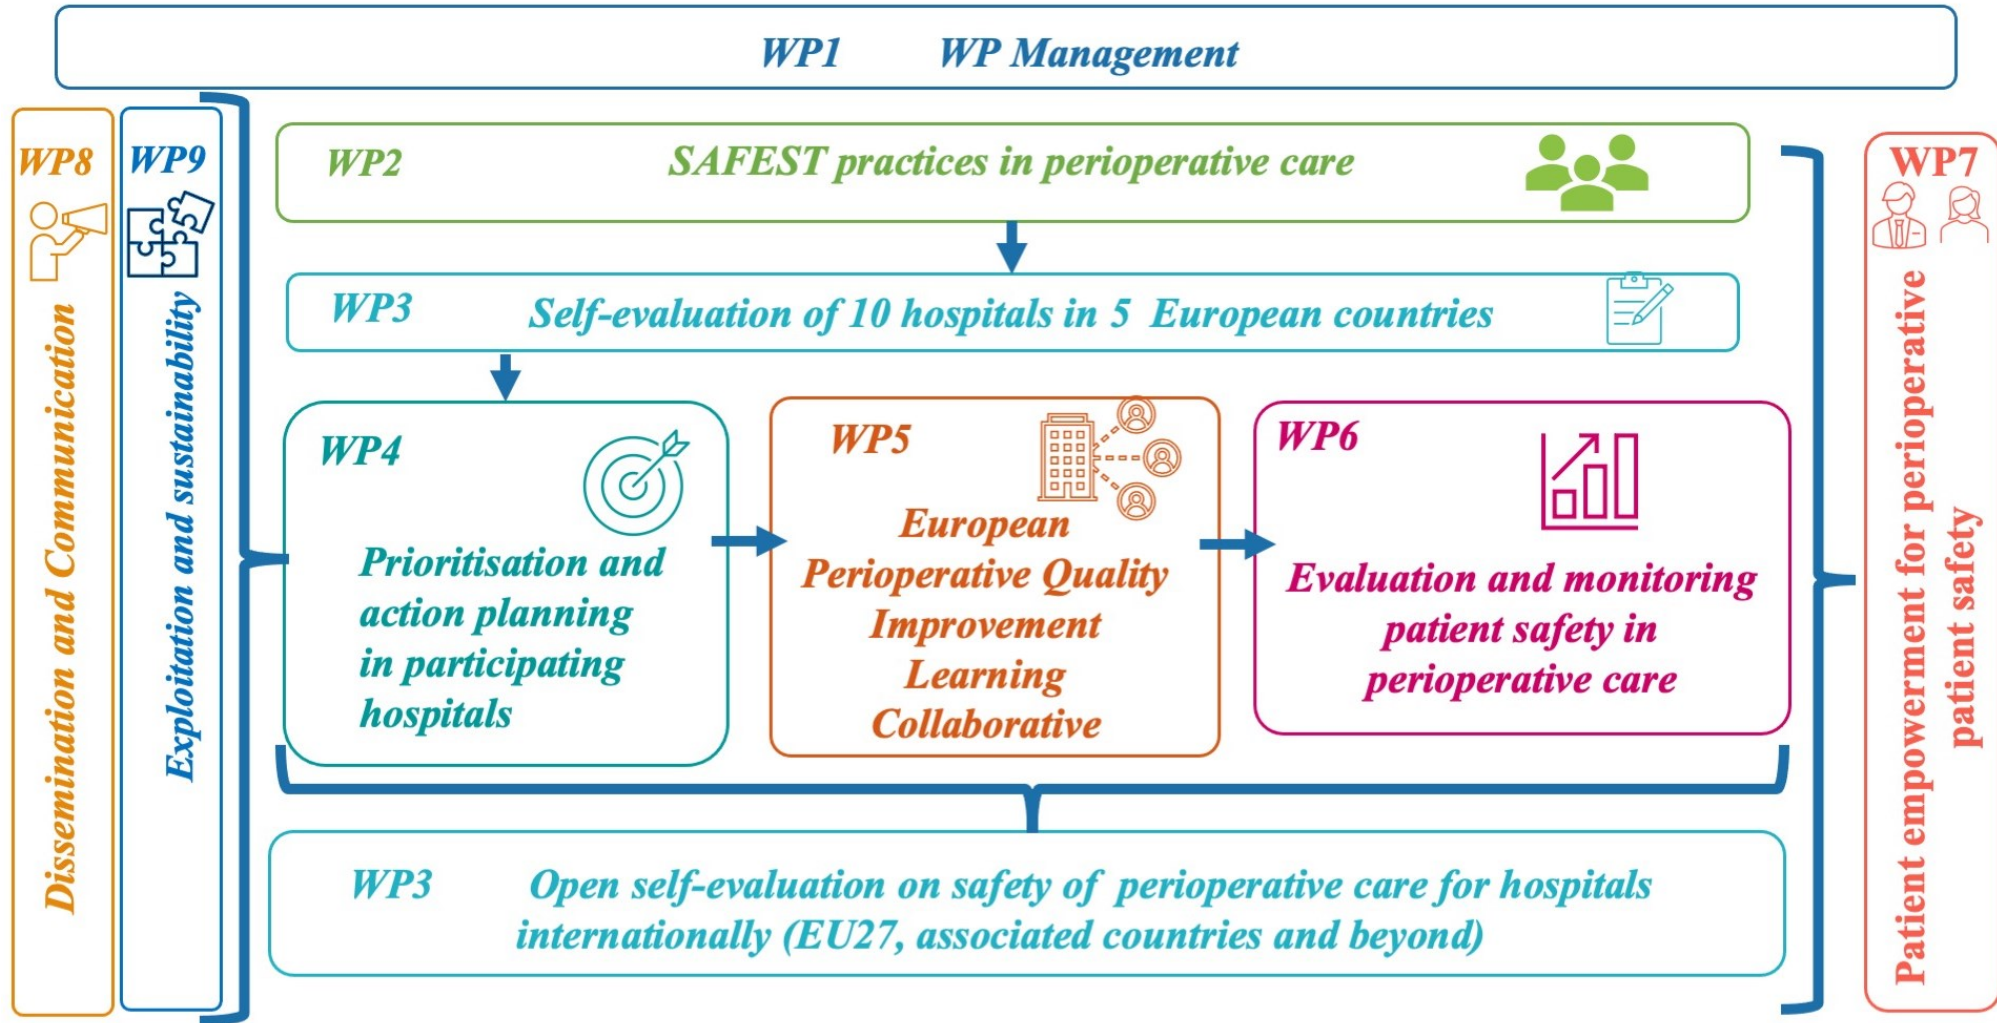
WP1 WP Management

WP8
Dissemination and Communication

WP9
Exploitation and sustainability

WP2 SAFEST practices in perioperative care

WP3 Self-evaluation of 10 hospitals in 5 European countries

WP4
Prioritisation and action planning in participating hospitals

WP5
European Perioperative Quality Improvement Learning Collaborative

WP6
Evaluation and monitoring patient safety in perioperative care

WP3 Open self-evaluation on safety of perioperative care for hospitals internationally (EU27, associated countries and beyond)

WP7
Patient empowerment for perioperative patient safety